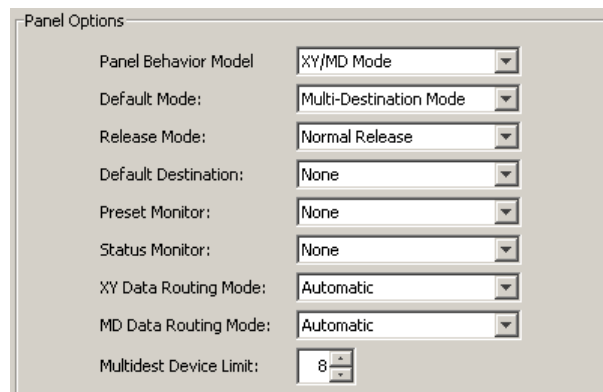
Panel Options

Panel Behavior Model XY/MD Mode

Default Mode: Multi-Destination Mode

Release Mode: Normal Release

Default Destination: None

Preset Monitor: None

Status Monitor: None

XY Data Routing Mode: Automatic

MD Data Routing Mode: Automatic

Multidest Device Limit: 8